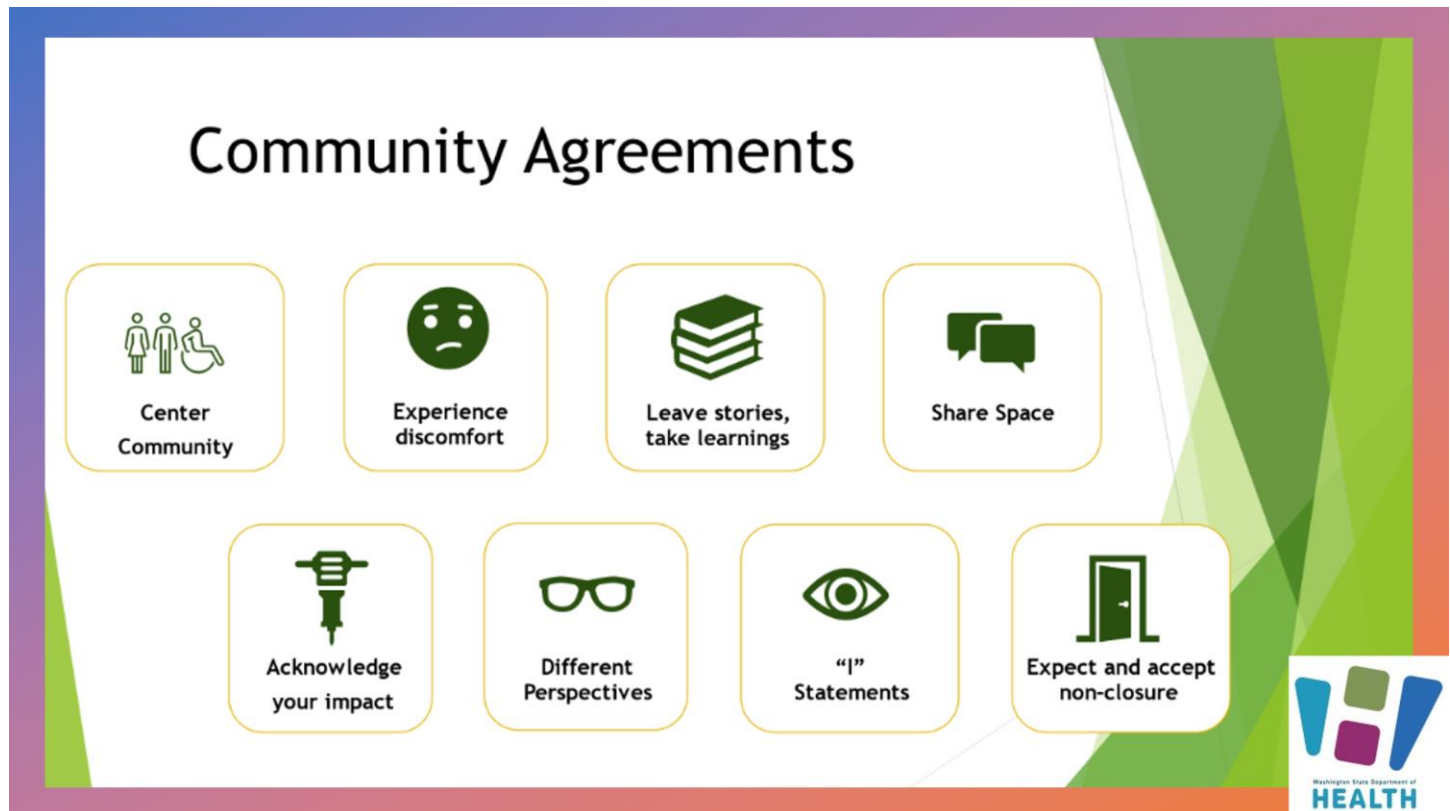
Community Agreements

Center Community

Experience discomfort

Leave stories, take learnings

Share Space

Acknowledge your impact

Different Perspectives

"I" Statements

Expect and accept non-closure

Washington State Department of HEALTH